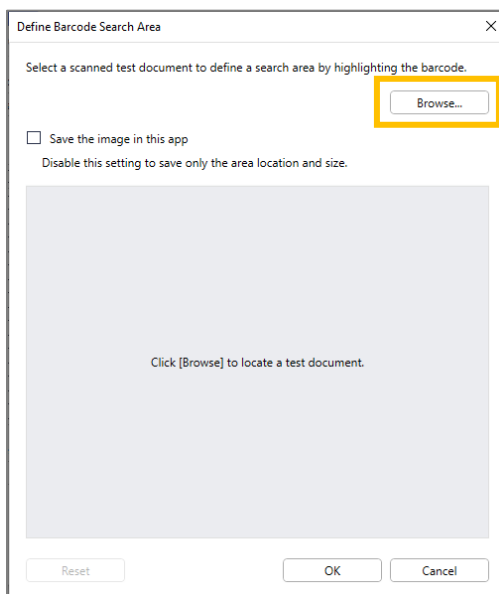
Define Barcode Search Area

×

Select a scanned test document to define a search area by highlighting the barcode.

Browse...

Save the image in this app

Disable this setting to save only the area location and size.

Click [Browse] to locate a test document.

Reset

OK

Cancel